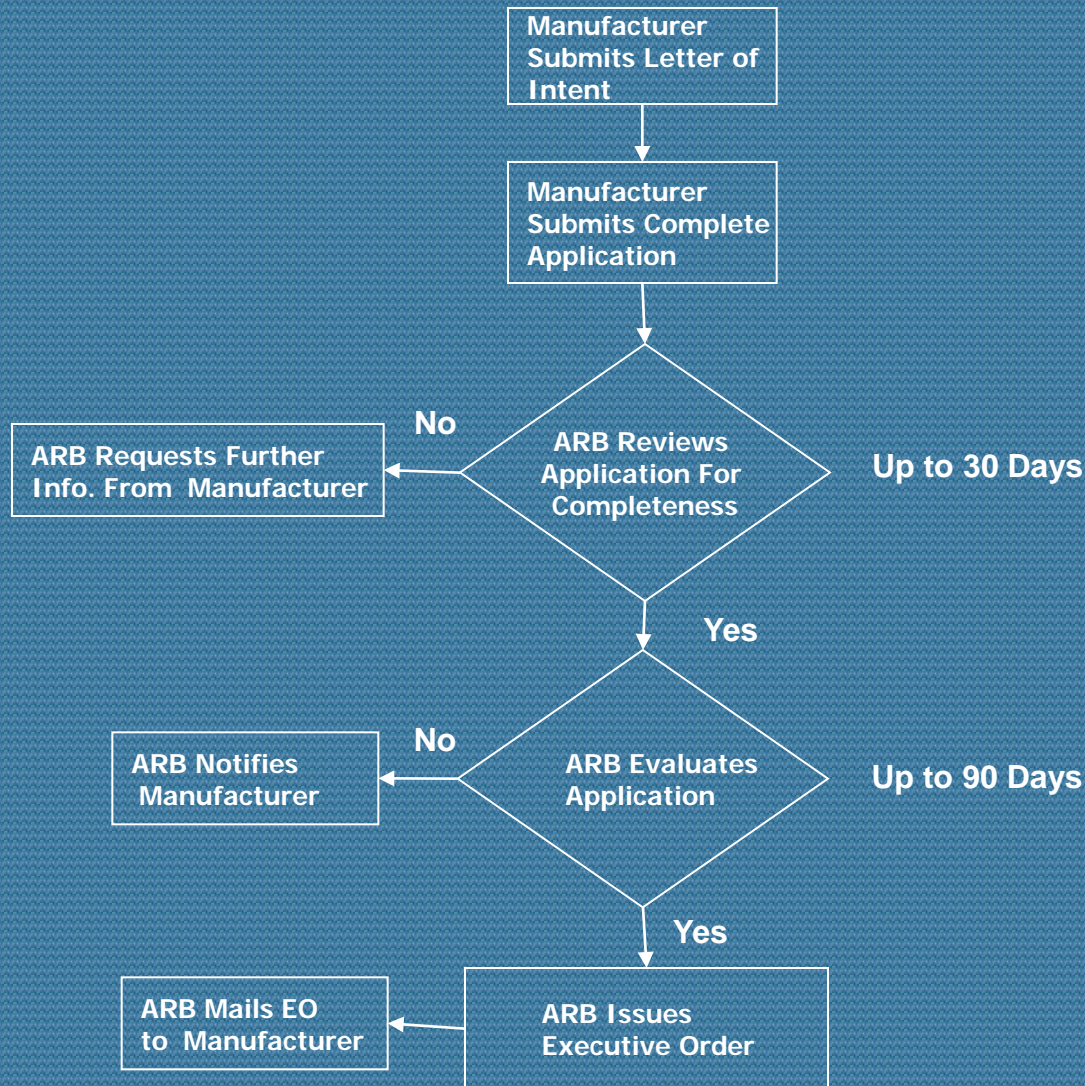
Manufacturer Submits Letter of Intent

Manufacturer Submits Complete Application

No

ARB Requests Further Info. From Manufacturer

ARB Reviews Application For Completeness

Up to 30 Days

Yes

No

ARB Notifies Manufacturer

ARB Evaluates Application

Up to 90 Days

Yes

ARB Mails EO to Manufacturer

ARB Issues Executive Order